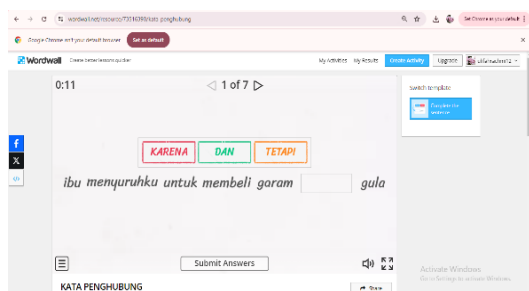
wordwall.net/resource/72016090/kata-penghubung

Set Chrome as your default

Google Chrome isn't your default browser  Set as default

Wordwall  Create better lessons quicker

My Activities  My Results  Create Activity  Upgrade

0:11

◁ 1 of 7 ▷

Switch template

Complete the sentence

KARENA  DAN  TETAPI

ibu menyuruhku untuk membeli garam [ ] gula

Submit Answers

Activate Windows
Go to Settings to activate Windows.

KATA PENGHUBUNG

Share